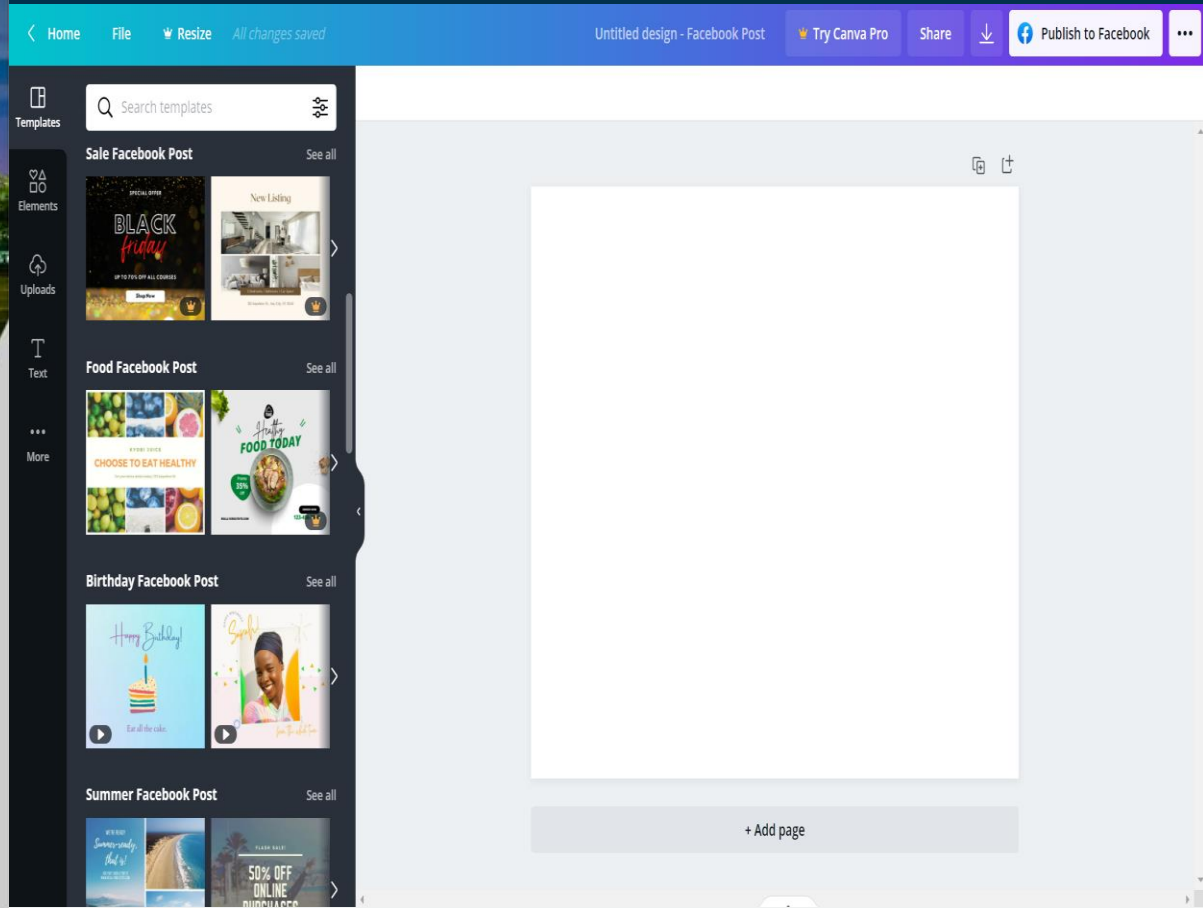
Home File Resize All changes saved

Untitled design - Facebook Post Try Canva Pro Share Publish to Facebook •••

Templates

Elements

Uploads

Text

More

Search templates

Sale Facebook Post See all

SPECIAL OFFER BLACK friday UP TO 70% OFF ALL COURSES Shop Now

New Listing

Food Facebook Post See all

CHOOSE TO EAT HEALTHY

Healthy FOOD TODAY 25% off

Birthday Facebook Post See all

Happy Birthday! Eat all the cake.

Summer Facebook Post See all

Summer-ready, that is!

FLASH SALE! 50% OFF ONLINE PURCHASES

+ Add page